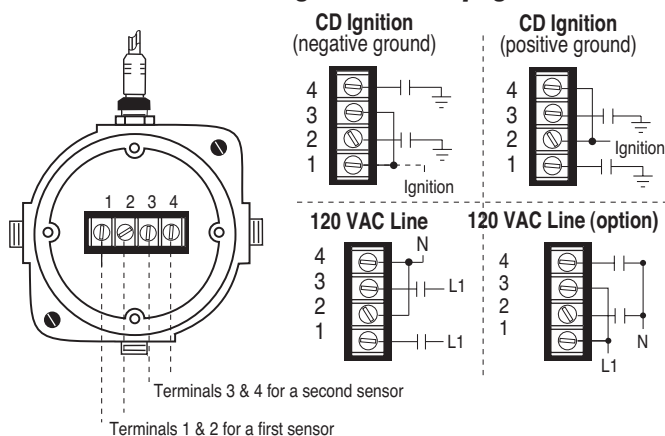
CD Ignition (negative ground)

4
3
2
1

Ignition

CD Ignition (positive ground)

4
3
2
1

Ignition

1 2 3 4

120 VAC Line

4
3
2
1

N
L1
L1

120 VAC Line (option)

4
3
2
1

N
L1

Terminals 3 & 4 for a second sensor

Terminals 1 & 2 for a first sensor